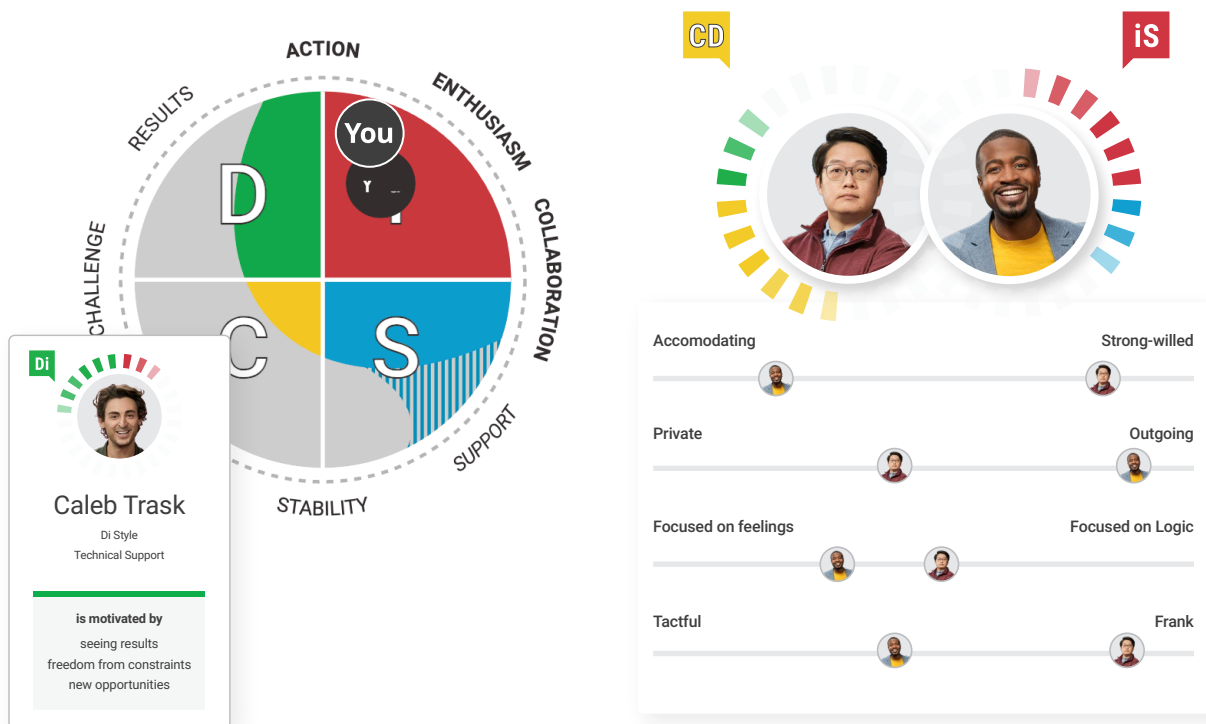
ACTION
ENTHUSIASM
COLLABORATION
SUPPORT
STABILITY
CHALLENGE
RESULTS

D
You
C
S

Di

Caleb Trask
Di Style
Technical Support

is motivated by
seeing results
freedom from constraints
new opportunities

CD
iS

Accomodating
Strong-willed
Private
Outgoing
Focused on feelings
Focused on Logic
Tactful
Frank